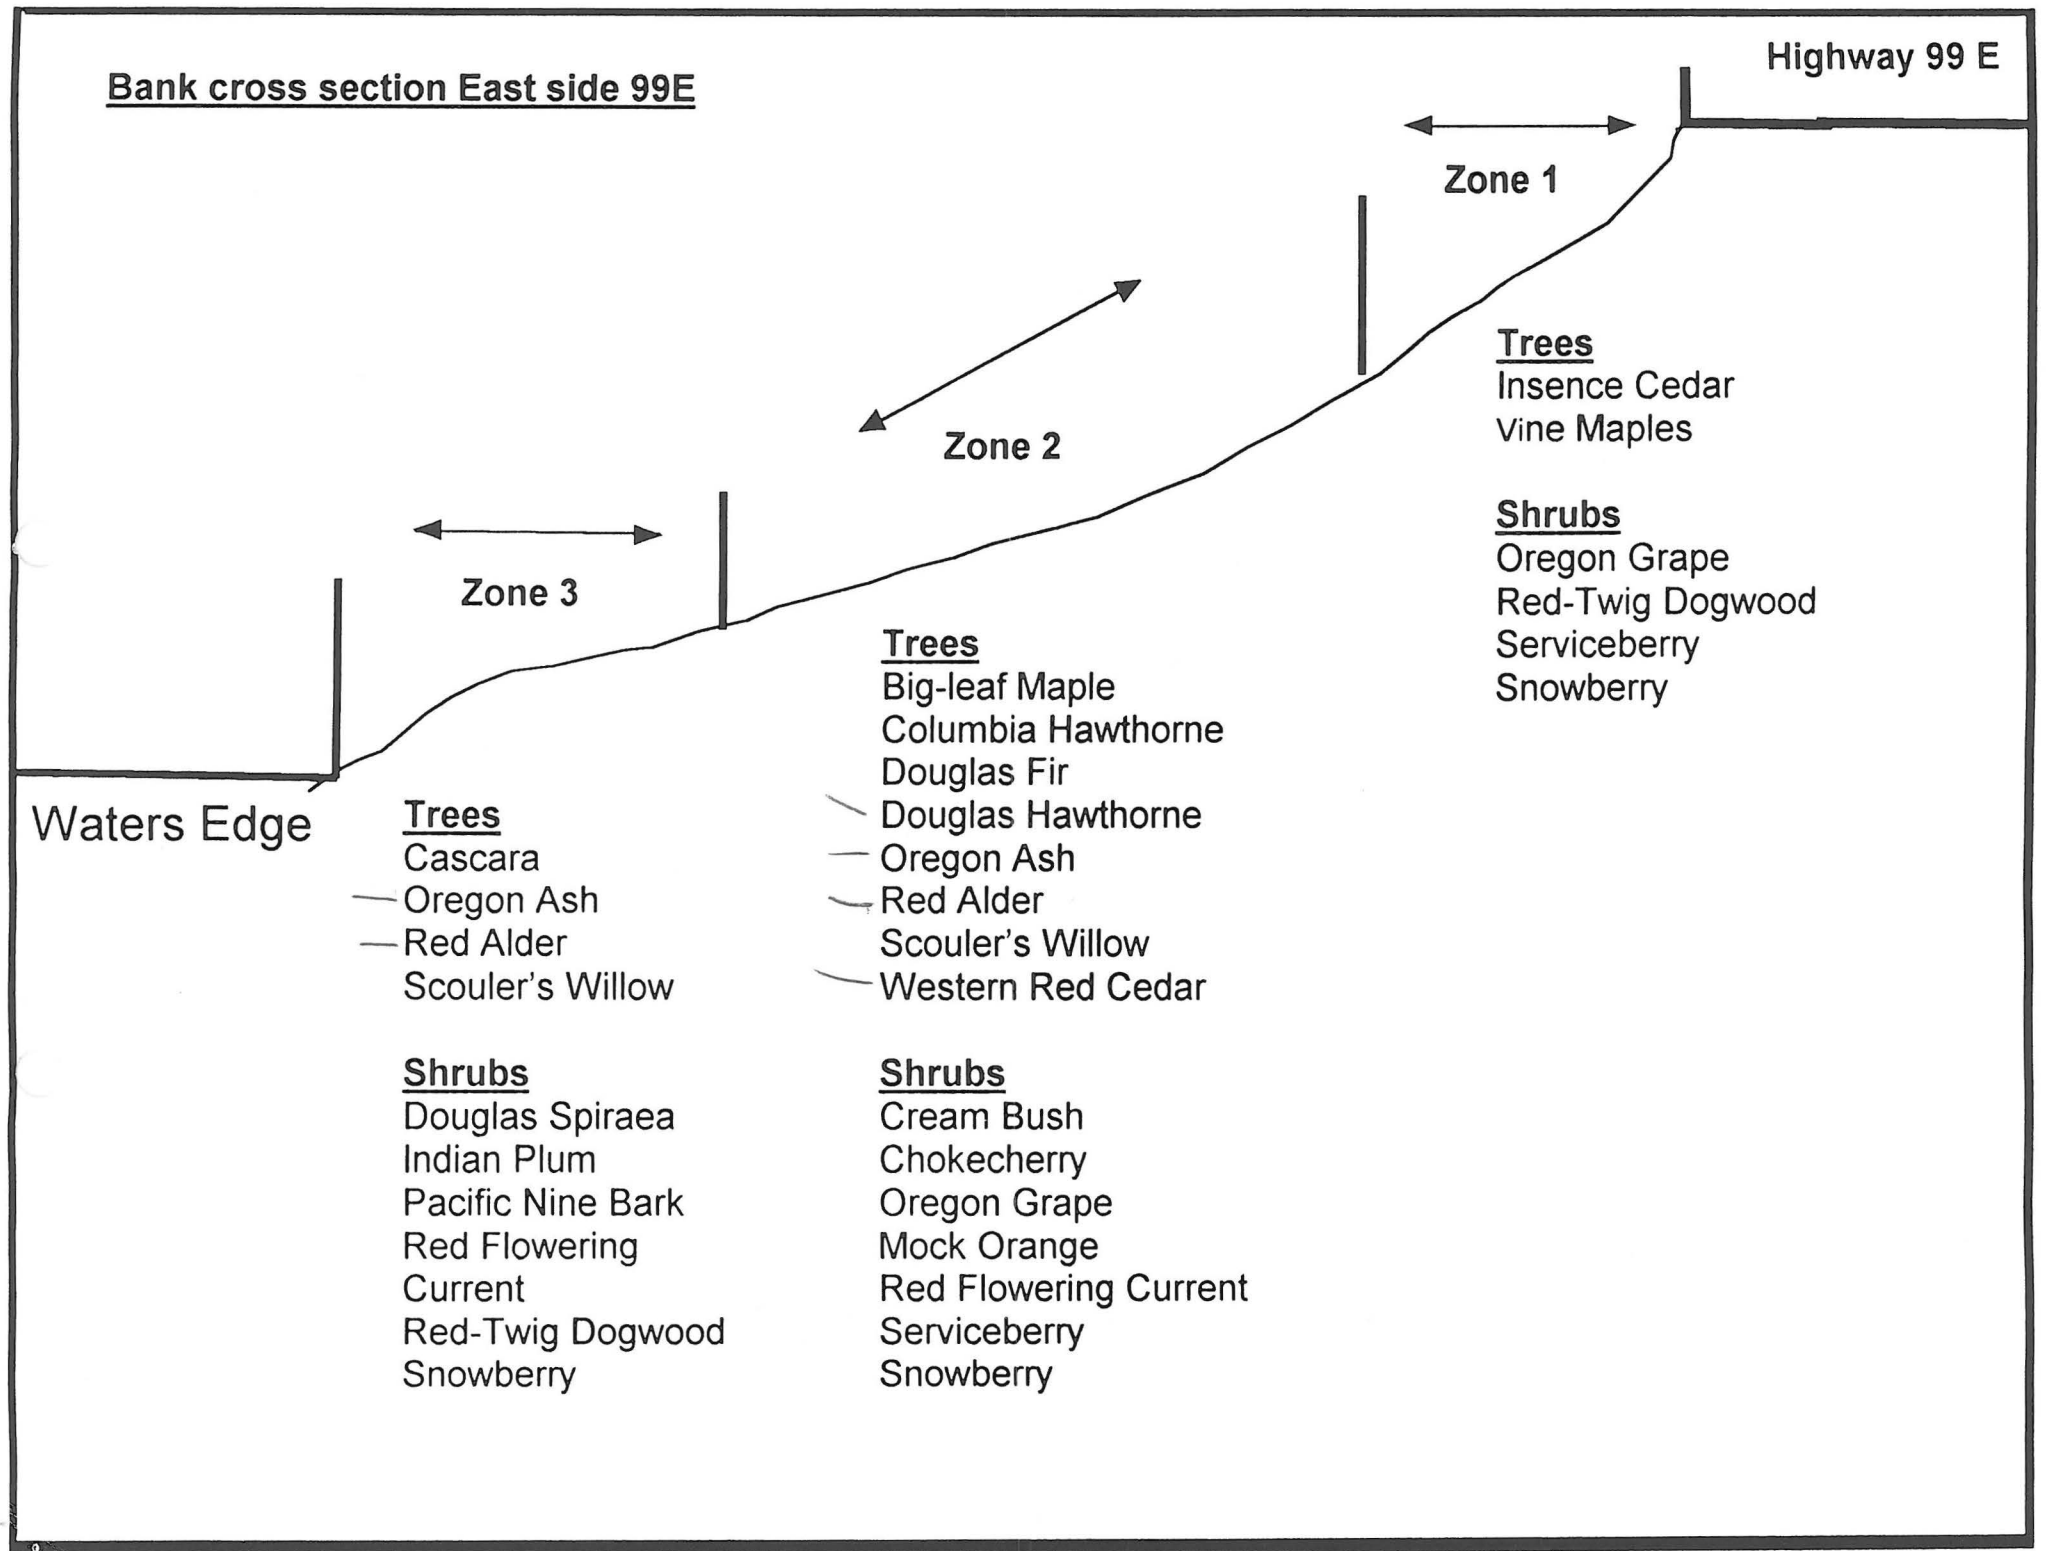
Bank cross section East side 99E

Highway 99 E

Zone 1

Zone 2

Zone 3

Trees
Insence Cedar
Vine Maples

Shrubs
Oregon Grape
Red-Twig Dogwood
Serviceberry
Snowberry

Trees
Big-leaf Maple
Columbia Hawthorne
Douglas Fir
Douglas Hawthorne
Oregon Ash
Red Alder
Scouler's Willow
Western Red Cedar

Shrubs
Cream Bush
Chokecherry
Oregon Grape
Mock Orange
Red Flowering Current
Serviceberry
Snowberry

Waters Edge

Trees
Cascara
Oregon Ash
Red Alder
Scouler's Willow

Shrubs
Douglas Spiraea
Indian Plum
Pacific Nine Bark
Red Flowering Current
Red-Twig Dogwood
Snowberry